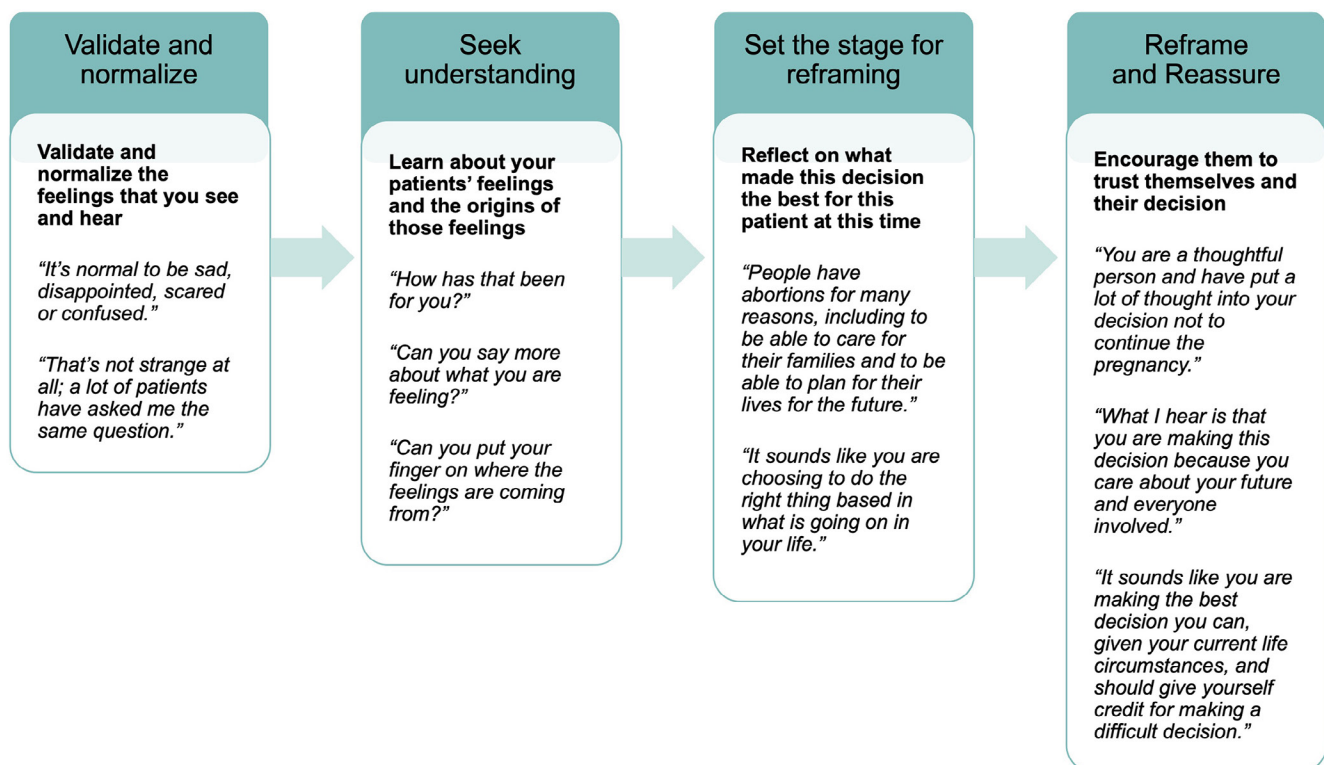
Validate and normalize

Validate and normalize the feelings that you see and hear

“It’s normal to be sad, disappointed, scared or confused.”

“That’s not strange at all; a lot of patients have asked me the same question.”

Seek understanding

Learn about your patients’ feelings and the origins of those feelings

“How has that been for you?”

“Can you say more about what you are feeling?”

“Can you put your finger on where the feelings are coming from?”

Set the stage for reframing

Reflect on what made this decision the best for this patient at this time

“People have abortions for many reasons, including to be able to care for their families and to be able to plan for their lives for the future.”

“It sounds like you are choosing to do the right thing based in what is going on in your life.”

Reframe and Reassure

Encourage them to trust themselves and their decision

“You are a thoughtful person and have put a lot of thought into your decision not to continue the pregnancy.”

“What I hear is that you are making this decision because you care about your future and everyone involved.”

“It sounds like you are making the best decision you can, given your current life circumstances, and should give yourself credit for making a difficult decision.”